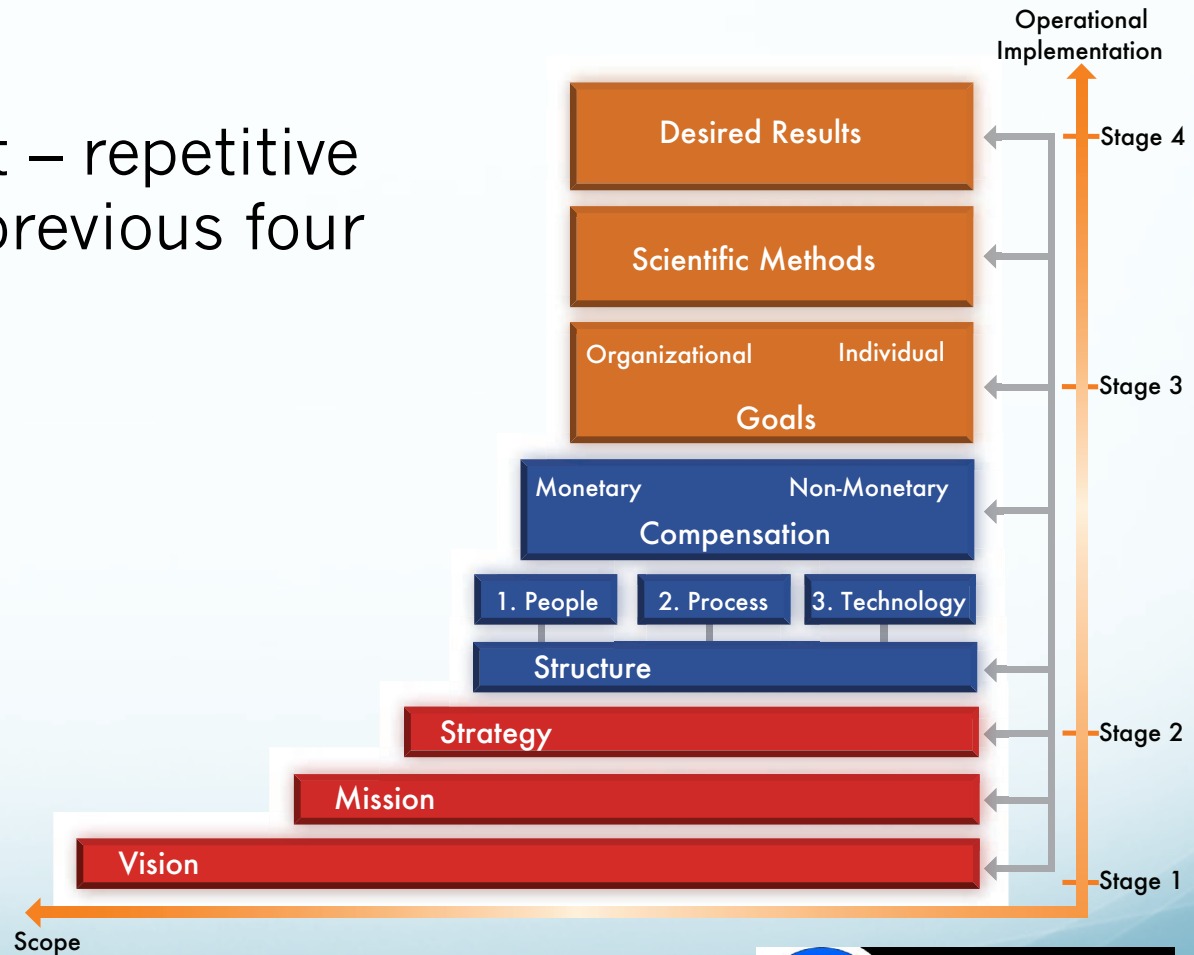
t – repetitive previous four

Operational Implementation

Desired Results

Stage 4

Scientific Methods

Organizational

Individual

Goals

Stage 3

Monetary

Non-Monetary

Compensation

1. People

2. Process

3. Technology

Structure

Strategy

Stage 2

Mission

Vision

Stage 1

Scope